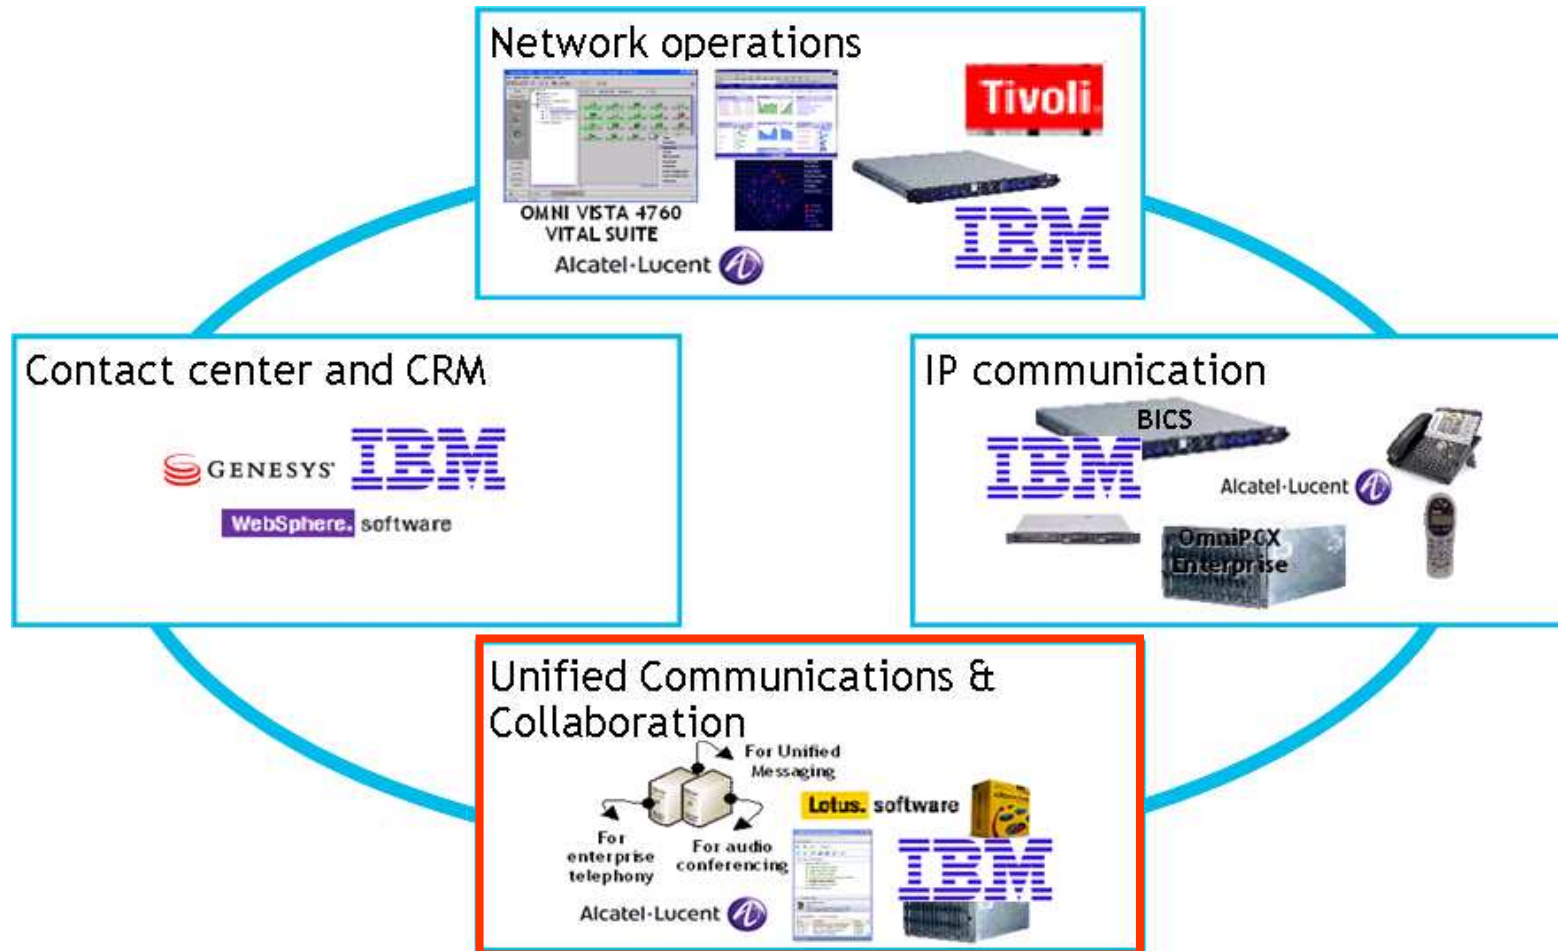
Network operations

OMNI VISTA 4760
VITAL SUITE

Alcatel·Lucent

Tivoli

IBM

Contact center and CRM

GENESYS

IBM

WebSphere. software

IP communication

BICS

IBM

Alcatel·Lucent

OmniPCX Enterprise

Unified Communications & Collaboration

For Unified Messaging

For enterprise telephony

For audio conferencing

Lotus. software

IBM

Alcatel·Lucent